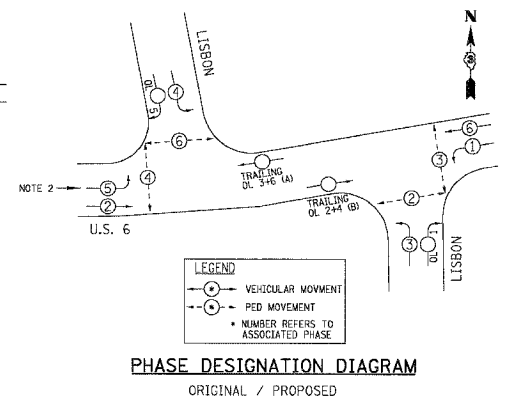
N

LISBON

OL 5

4

6

4

TRAILING OL 3+6 (A)

NOTE 2

5

2

U.S. 6

TRAILING OL 2+4 (B)

2

6

3

1

3

OL 1

LISBON

LEGEND

* VEHICULAR MOVMENT

* PED MOVEMENT

* NUMBER REFERS TO ASSOCIATED PHASE

PHASE DESIGNATION DIAGRAM

ORIGINAL / PROPOSED